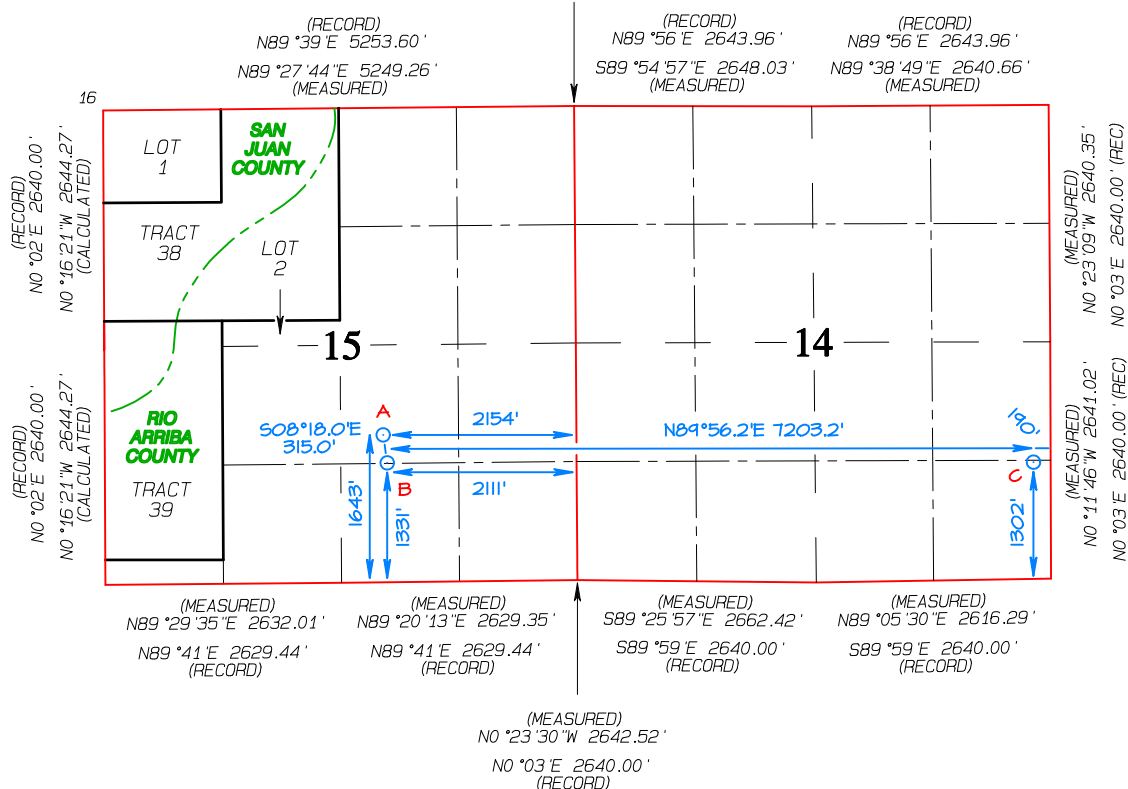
(RECORD)
N89°39'E 5253.60'

N89°27'44"E 5249.26'
(MEASURED)

(RECORD)
N89°56'E 2643.96'

S89°54'57"E 2648.03'
(MEASURED)

(RECORD)
N89°56'E 2643.96'

N89°38'49"E 2640.66'
(MEASURED)

16

LOT 1

SAN JUAN COUNTY

TRACT 38

LOT 2

(RECORD)
N0°02'E 2640.00'

N0°16'21"W 2644.27'
(CALCULATED)

(MEASURED)
N0°23'09"W 2640.35'

N0°03'E 2640.00' (REC)

15

14

RIO ARRIBA COUNTY

TRACT 39

(RECORD)
N0°02'E 2640.00'

N0°16'21"W 2644.27'
(CALCULATED)

A

S08°18.0'E
315.0'

2154'

N89°56.2'E 7203.2'

190'

B

2111'

C

1643'

1331'

1302'

(MEASURED)
N0°11'46"W 2641.02'

N0°03'E 2640.00' (REC)

(MEASURED)
N89°29'35"E 2632.01'

N89°41'E 2629.44'
(RECORD)

(MEASURED)
N89°20'13"E 2629.35'

N89°41'E 2629.44'
(RECORD)

(MEASURED)
S89°25'57"E 2662.42'

S89°59'E 2640.00'
(RECORD)

(MEASURED)
N89°05'30"E 2616.29'

S89°59'E 2640.00'
(RECORD)

(MEASURED)
N0°23'30"W 2642.52'

N0°03'E 2640.00'
(RECORD)